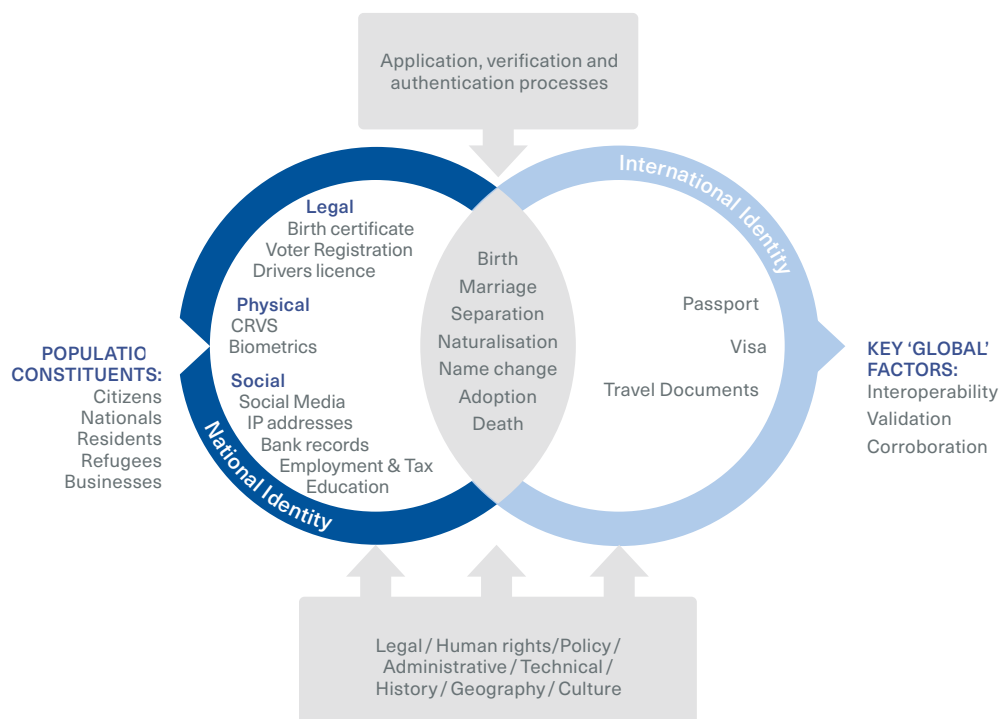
Application, verification and authentication processes

International Identity

Legal
Birth certificate
Voter Registration
Drivers licence

Physical
CRVS
Biometrics

Social
Social Media
IP addresses
Bank records
Employment & Tax
Education

National Identity

Birth
Marriage
Separation
Naturalisation
Name change
Adoption
Death

Passport
Visa
Travel Documents

POPULATIO
CONSTITUENTS:
Citizens
Nationals
Residents
Refugees
Businesses

KEY 'GLOBAL' FACTORS:
Interoperability
Validation
Corroboration

Legal / Human rights/Policy / Administrative / Technical / History / Geography / Culture